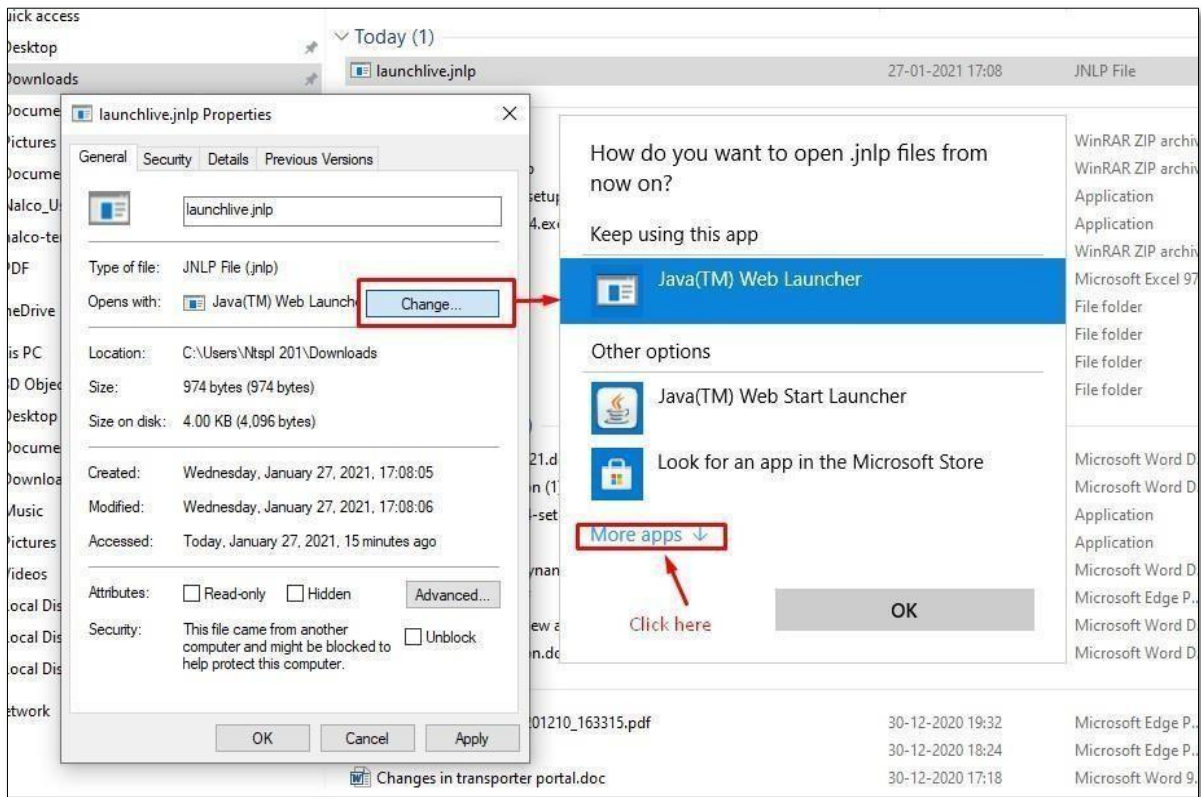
uick access
Desktop
Downloads
Docume
Pictures
Docume
Nalco_U
nalco-te
PDF
neDrive
is PC
D Objec
Desktop
Docume
Downloa
Music
Pictures
Videos
ocal Dis
ocal Dis
ocal Dis
twork

Today (1)
launchlive.jnlp 27-01-2021 17:08 JNLP File

launchlive.jnlp Properties
General Security Details Previous Versions
launchlive.jnlp
Type of file: JNLP File (.jnlp)
Opens with: Java(TM) Web Launch Change...
Location: C:\Users\Ntspl 201\Downloads
Size: 974 bytes (974 bytes)
Size on disk: 4.00 KB (4,096 bytes)
Created: Wednesday, January 27, 2021, 17:08:05
Modified: Wednesday, January 27, 2021, 17:08:06
Accessed: Today, January 27, 2021, 15 minutes ago
Attributes: Read-only Hidden Advanced...
Security: This file came from another computer and might be blocked to help protect this computer. Unblock
OK Cancel Apply

How do you want to open .jnlp files from now on?
Keep using this app
Java(TM) Web Launcher
Other options
Java(TM) Web Start Launcher
Look for an app in the Microsoft Store
More apps ↓
OK
Click here

p
setup
4.ex
21.d
n (1
-set
ynan
ew a
n.dc

WinRAR ZIP archi
WinRAR ZIP archi
Application
Application
WinRAR ZIP archi
Microsoft Excel 97
File folder
File folder
File folder
File folder
Microsoft Word D
Microsoft Word D
Application
Application
Microsoft Word D
Microsoft Edge P
Microsoft Word D
Microsoft Word D

01210_163315.pdf 30-12-2020 19:32 Microsoft Edge P...
30-12-2020 18:24 Microsoft Edge P...
Changes in transporter portal.doc 30-12-2020 17:18 Microsoft Word 9...